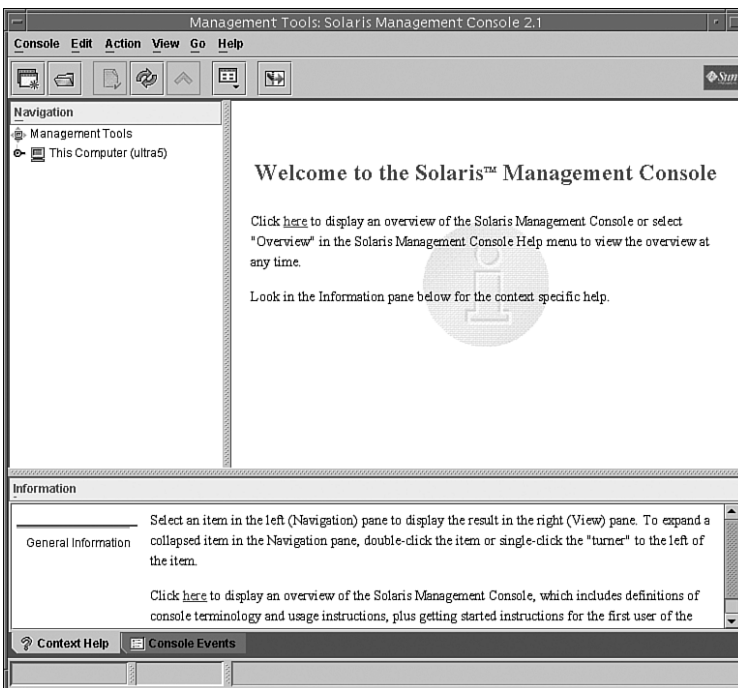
Management Tools: Solaris Management Console 2.1

Console Edit Action View Go Help

Sun

Navigation

Management Tools

This Computer (ultra5)

Welcome to the Solaris™ Management Console

Click here to display an overview of the Solaris Management Console or select "Overview" in the Solaris Management Console Help menu to view the overview at any time.

Look in the Information pane below for the context specific help.

Information

General Information

Select an item in the left (Navigation) pane to display the result in the right (View) pane. To expand a collapsed item in the Navigation pane, double-click the item or single-click the "turner" to the left of the item.

Click here to display an overview of the Solaris Management Console, which includes definitions of console terminology and usage instructions, plus getting started instructions for the first user of the

Context Help Console Events